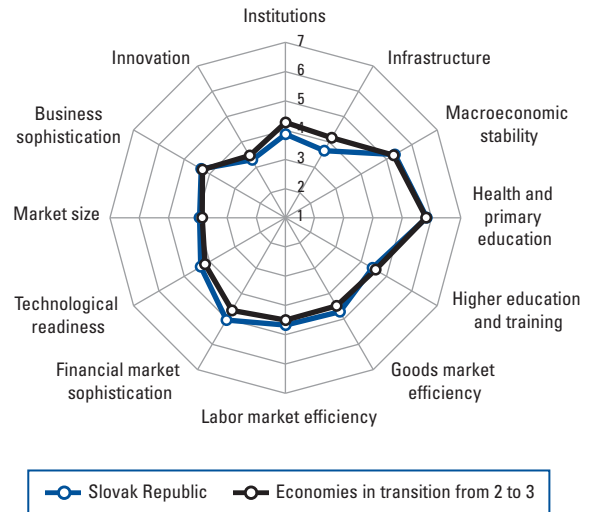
Institutions

7
6
5
4
3
2
1

Infrastructure

Macroeconomic stability

Health and primary education

Higher education and training

Goods market efficiency

Labor market efficiency

Financial market sophistication

Technological readiness

Market size

Business sophistication

Innovation

Slovak Republic
Economies in transition from 2 to 3